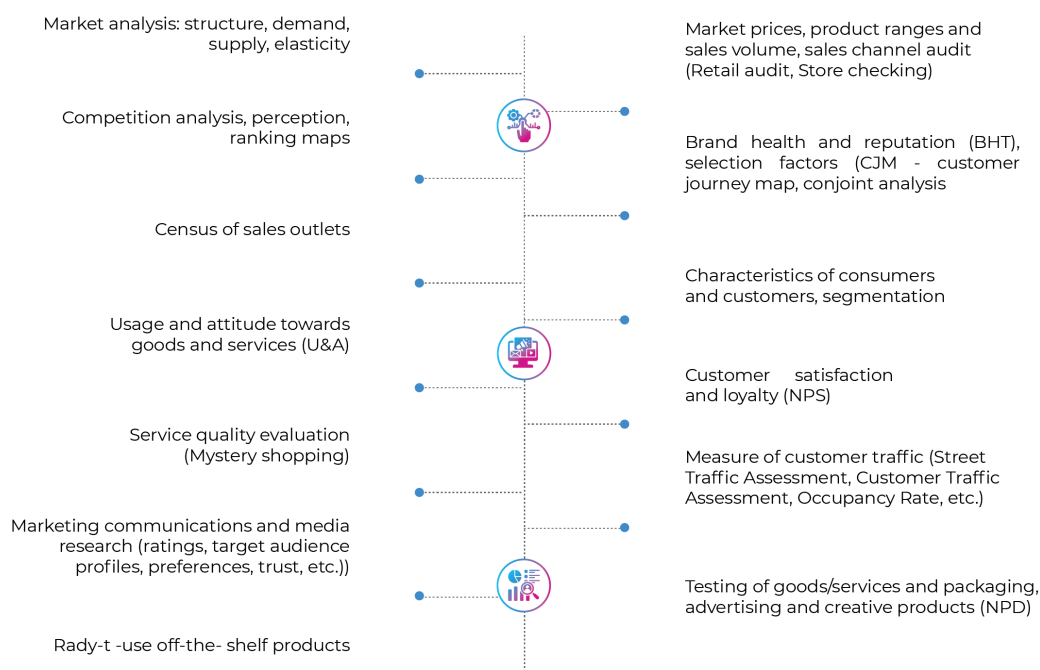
Market analysis: structure, demand, supply, elasticity

Market prices, product ranges and sales volume, sales channel audit (Retail audit, Store checking)

Competition analysis, perception, ranking maps

Brand health and reputation (BHT), selection factors (CJM - customer journey map, conjoint analysis

Census of sales outlets

Characteristics of consumers and customers, segmentation

Usage and attitude towards goods and services (U&A)

Customer satisfaction and loyalty (NPS)

Service quality evaluation (Mystery shopping)

Measure of customer traffic (Street Traffic Assessment, Customer Traffic Assessment, Occupancy Rate, etc.)

Marketing communications and media research (ratings, target audience profiles, preferences, trust, etc.))

Testing of goods/services and packaging, advertising and creative products (NPD)

Rady-t -use off-the- shelf products